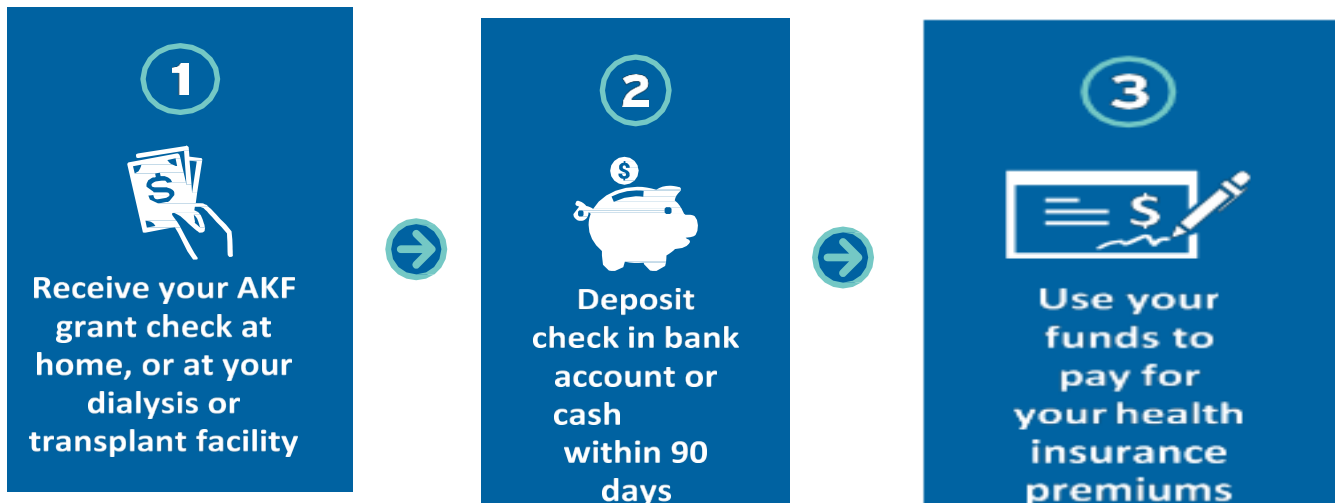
1

Receive your AKF grant check at home, or at your dialysis or transplant facility

2

Deposit check in bank account or cash within 90 days

3

Use your funds to pay for your health insurance premiums